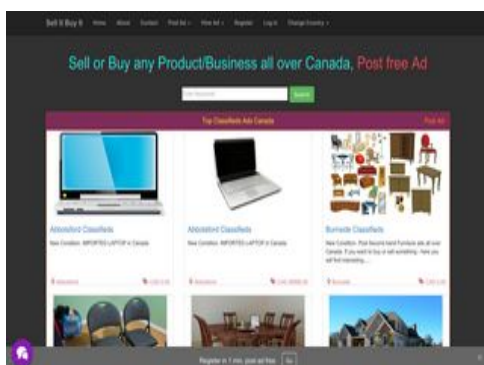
Sell It Buy It Home About Contact Post Ad View Ad Register Log in Change Country

Sell or Buy any Product/Business all over Canada, Post free Ad

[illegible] Search

Top Classifieds Ads Canada Post Ad

Abbotsford Classifieds
New Condition. IMPORTED LAPTOP in Canada

Abbotsford Classifieds
New Condition. IMPORTED LAPTOP in Canada

Burnside Classifieds
New Condition. Post Second hand Furniture ads all over Canada. If you want to buy or sell something, Here you will find interesting....

Abbotsford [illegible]

Abbotsford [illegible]

Burnside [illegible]

Register in 1 min, post ad free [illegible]